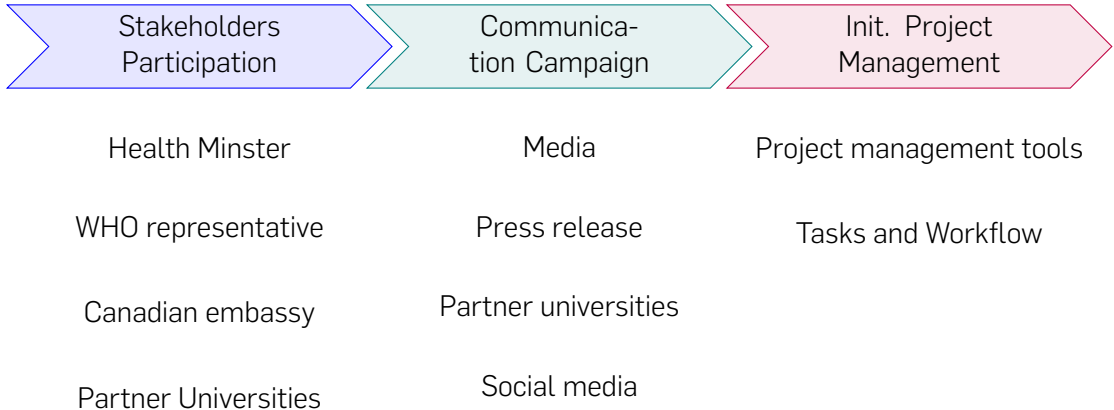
Stakeholders Participation

Health Minster

WHO representative

Canadian embassy

Partner Universities

Communication Campaign

Media

Press release

Partner universities

Social media

Init. Project Management

Project management tools

Tasks and Workflow